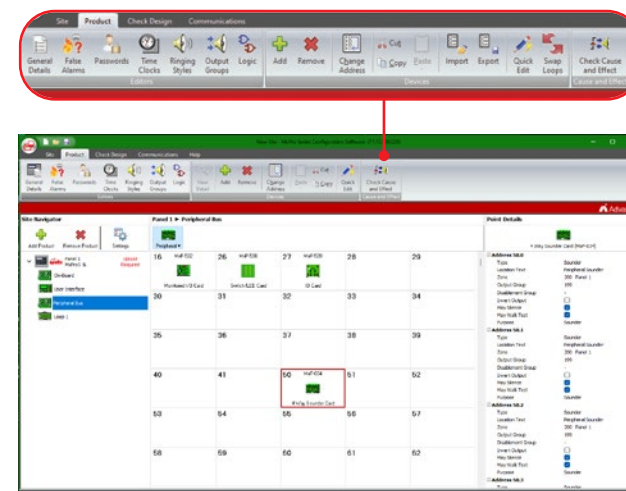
Site Product Check Design Communications

General Details False Alarms Passwords Time Clocks Ringing Styles Output Groups Logic Add Remove Change Address Cut Copy Paste Import Export Quick Edit Swap Loops Check Cause and Effect

Editors Devices Cause and Effect

Site Product Check Design Communications Help

General Details False Alarms Passwords Time Clocks Ringing Styles Output Groups Logic New Panel Add Remove Change Address Paste Cut Copy Quick Edit Check Cause and Effect

Site Navigator

Add Product Remove Product Settings

Panel 1 Upload Required

Onboard

User Interface

Peripheral Bus

Loop 1

Panel 1 ► Peripheral Bus

Peripheral

| 16 | 26 | 27 | 28 | 29 |
|---|---|---|---|---|
| 30 | 31 | 32 | 33 | 34 |
| 35 | 36 | 37 | 38 | 39 |
| 40 | 41 | 50 | 51 | 52 |
| 53 | 54 | 55 | 56 | 57 |
| 58 | 59 | 60 | 61 | 62 |

Monitored I/O Card

Switch/LED Card

IO Card

4Way Sounder Card

Point Details

4 Way Sounder Card

Address 50.0
Type Sounder
Location Text Peripheral Sounder
Zone 200 Panel 1
Output Group 100
Disablement Group
Smart Output
May Silence
May Walk Test
Purpose Sounder

Address 50.1
Type Sounder
Location Text Peripheral Sounder
Zone 200 Panel 1
Output Group 100
Disablement Group
Smart Output
May Silence
May Walk Test
Purpose Sounder

Address 50.2
Type Sounder
Location Text Peripheral Sounder
Zone 200 Panel 1
Output Group 100
Disablement Group
Smart Output
May Silence
May Walk Test
Purpose Sounder

Address 50.3